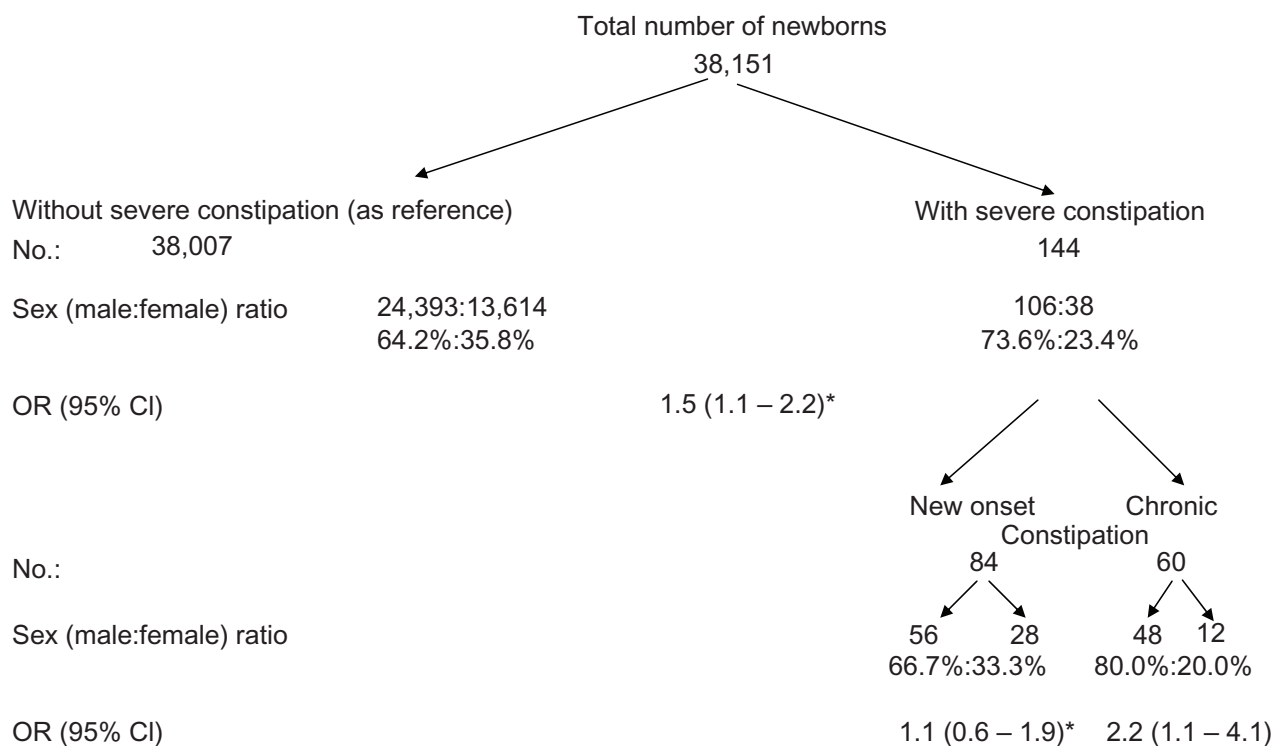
Total number of newborns
38,151

Without severe constipation (as reference)
No.: 38,007

Sex (male:female) ratio 24,393:13,614
64.2%:35.8%

OR (95% CI)

With severe constipation
144

106:38
73.6%:23.4%

1.5 (1.1 – 2.2)*

New onset Chronic
Constipation

No.: 84 60

Sex (male:female) ratio 56 28 48 12
66.7%:33.3% 80.0%:20.0%

OR (95% CI) 1.1 (0.6 – 1.9)* 2.2 (1.1 – 4.1)